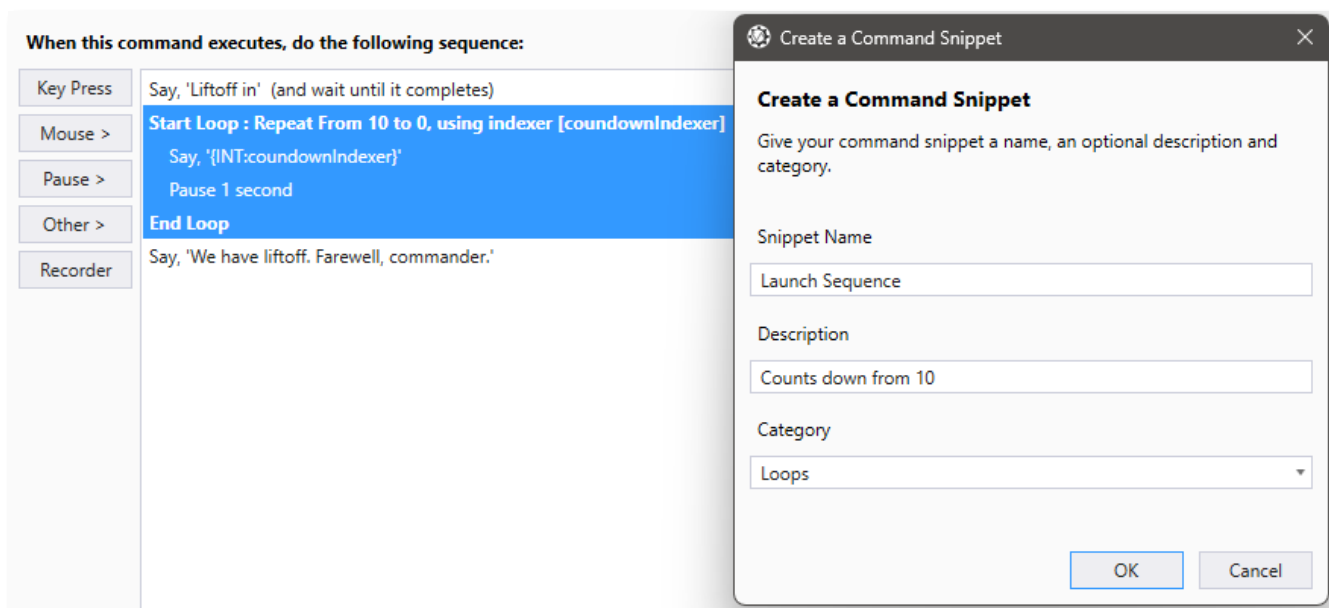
When this command executes, do the following sequence:

Key Press
Mouse >
Pause >
Other >
Recorder

Say, 'Liftoff in' (and wait until it completes)
Start Loop : Repeat From 10 to 0, using indexer [coundownIndexer]
Say, '{INT:coundownIndexer}'
Pause 1 second
End Loop
Say, 'We have liftoff. Farewell, commander.'

Create a Command Snippet

Create a Command Snippet

Give your command snippet a name, an optional description and category.

Snippet Name
Launch Sequence

Description
Counts down from 10

Category
Loops

OK
Cancel